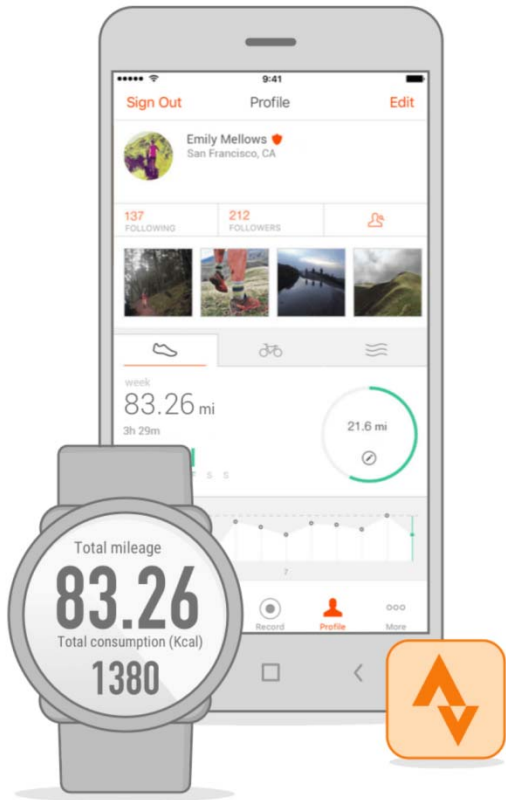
9:41

Sign Out

Profile

Edit

Emily Mellows

San Francisco, CA

137
FOLLOWING

212
FOLLOWERS

week

83.26 mi

3h 29m

21.6 mi

S S

7

Record

Profile

More

Total mileage

83.26

Total consumption (Kcal)

1380